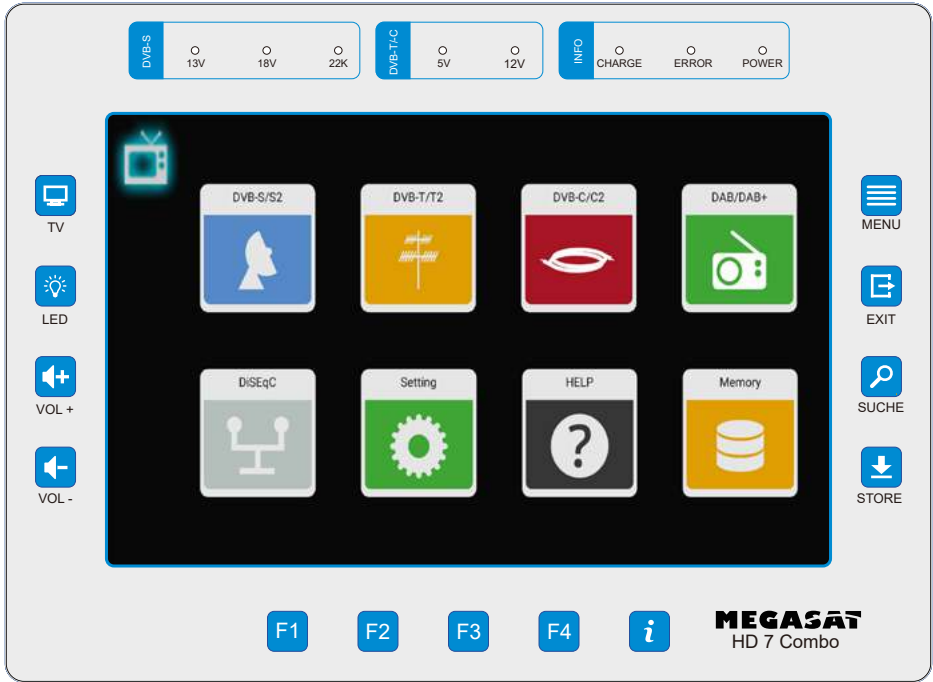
DVB-S
13V
18V
22K

DVB-T/-C
5V
12V

INFO
CHARGE
ERROR
POWER

TV
LED
VOL +
VOL -

DVB-S/S2
DVB-T/T2
DVB-C/C2
DAB/DAB+
DiSEqC
Setting
HELP
Memory

MENU
EXIT
SUCHE
STORE

F1
F2
F3
F4
i

MEGASAT
HD 7 Combo